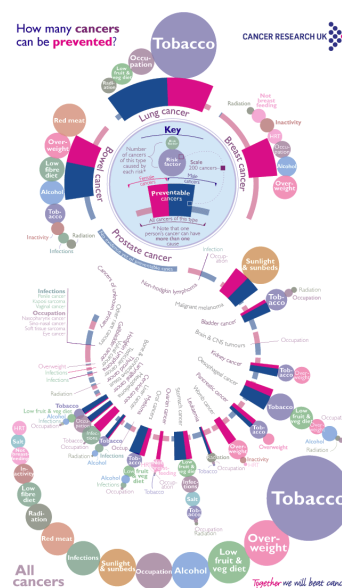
How many cancers can be prevented?

CANCER RESEARCH UK

Tobacco

Occupation

Low fruit & veg diet

Radiation

Not breast feeding

Inactivity

Obesity

Alcohol

Overweight

Red meat

Overweight

Low fibre diet

Alcohol

Tobacco

Inactivity

Radiation

Infections

Lung cancer

Breast cancer

Bowel cancer

Prostate cancer

Key

Number of cancers of this type caused by each risk factor

Risk factor

Scale 200 cancers

Preventable cancers

All cancers of this type

Infection

Occupation

Sunlight & sunbeds

Radiation

Occupation

Tobacco

Non-hodgkin lymphoma

Malignant melanoma

Bladder cancer

Brain & CNS tumours

Kidney cancer

Oesophageal cancer

Pancreatic cancer

Occupation

Overweight

Infections

Tobacco

Low fruit & veg diet

Overweight

Alcohol

Radiation

Infection

Tobacco

Alcohol

Low fruit & veg diet

Salt

Tobacco

Overweight

Inactivity

Low fibre diet

Radiation

Red meat

Infections

Sunlight & sunbeds

Occupation

Alcohol

Low fruit & veg diet

Overweight

Tobacco

All cancers

Together we will beat cancer